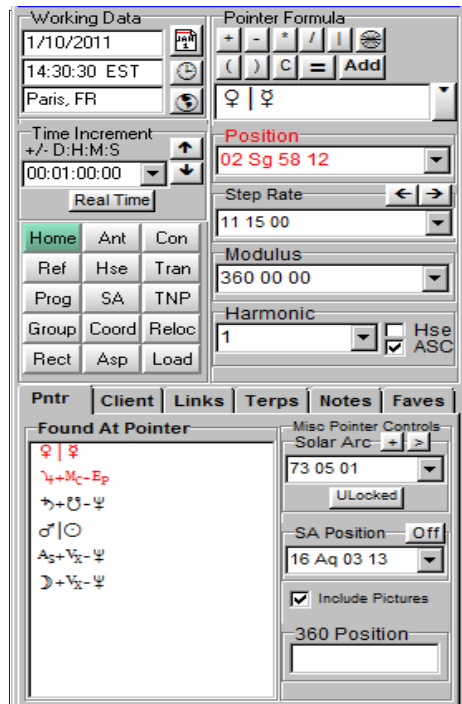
Working Data
1/10/2011
14:30:30 EST
Paris, FR

Time Increment
+/- D:H:M:S
00:01:00:00
Real Time

| Home | Ant | Con |
|---|---|---|
| Ref | Hse | Tran |
| Prog | SA | TNP |
| Group | Coord | Reloc |
| Rect | Asp | Load |

Pointer Formula
+ - * / | ( ) C = Add
♀ | ☿

Position
02 Sg 58 12

Step Rate
11 15 00

Modulus
360 00 00

Harmonic
1
Hse
ASC

Pntr | Client | Links | Terps | Notes | Faves

Found At Pointer
♀ | ☿
♃+M$_C$-E$_P$
♄+☋-♆
♂|☉
A$_S$+V$_X$-♆
☽+V$_X$-♆

Misc Pointer Controls
Solar Arc + >
73 05 01
ULocked

SA Position Off
16 Aq 03 13

Include Pictures

360 Position